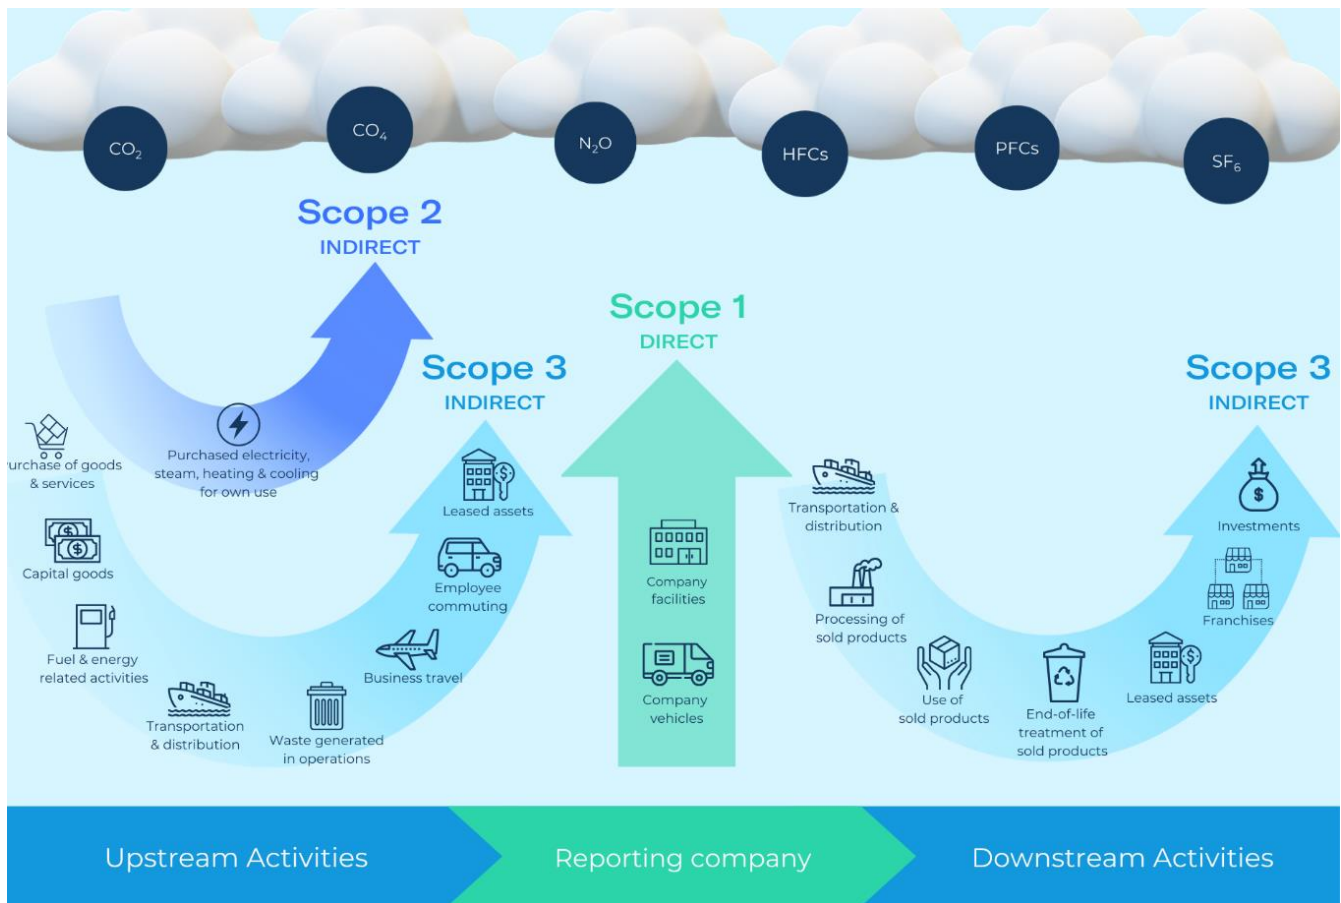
$CO_2$ $CO_4$ $N_2O$ HFCs PFCs $SF_6$

Scope 2
INDIRECT

Scope 1
DIRECT

Scope 3
INDIRECT

Scope 3
INDIRECT

urchase of goods & services

Purchased electricity, steam, heating & cooling for own use

Capital goods

Fuel & energy related activities

Transportation & distribution

Waste generated in operations

Business travel

Employee commuting

Leased assets

Company facilities

Company vehicles

Transportation & distribution

Processing of sold products

Use of sold products

End-of-life treatment of sold products

Leased assets

Franchises

Investments

Upstream Activities

Reporting company

Downstream Activities